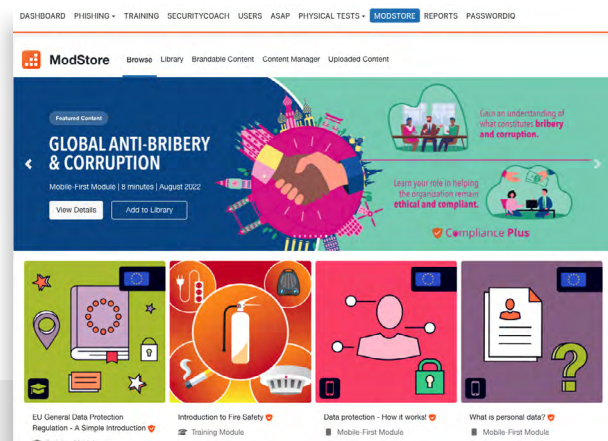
DASHBOARD PHISHING ▾ TRAINING SECURITYCOACH USERS ASAP PHYSICAL TESTS ▾ MODSTORE REPORTS PASSWORDIQ

ModStore Browse Library Brandable Content Content Manager Uploaded Content

Featured Content

GLOBAL ANTI-BRIBERY & CORRUPTION

Mobile-First Module | 8 minutes | August 2022

View Details Add to Library

Gain an understanding of what constitutes bribery and corruption.

Learn your role in helping the organization remain ethical and compliant.

Compliance Plus

EU General Data Protection Regulation - A Simple Introduction

Introduction to Fire Safety
Training Module

Data protection - How it works!
Mobile-First Module

What is personal data?
Mobile-First Module